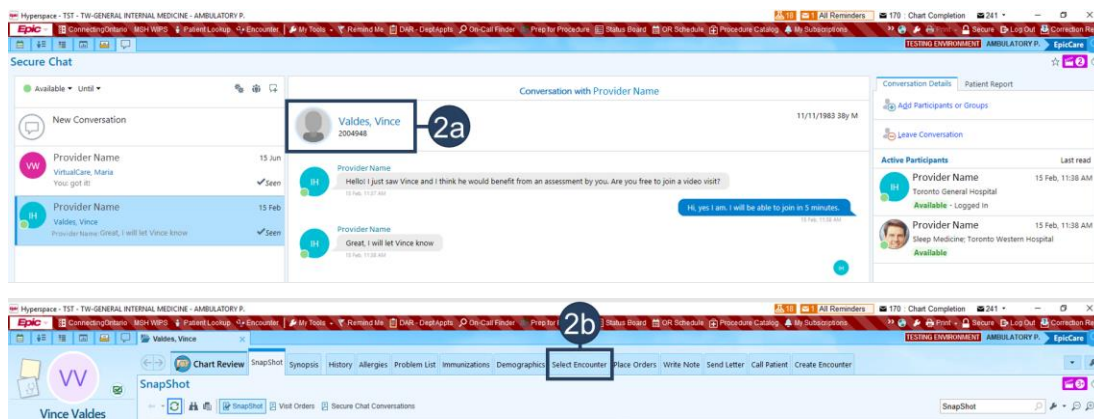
Hyperspace - TST - TW-GENERAL INTERNAL MEDICINE - AMBULATORY P.
10 | 1 All Reminders | 170 : Chart Completion | 241
Epic | ConnectingOntario | MSH WIPS | Patient Lookup | Encounter | My Tools | Remind Me | DAR - DeptAppts | On-Call Finder | Prep for Procedure | Status Board | OR Schedule | Procedure Catalog | My Subscriptions
Print | Secure | Log Out | Correction Re
TESTING ENVIRONMENT | AMBULATORY P. | EpicCare

Secure Chat

Available ▾ Until ▾

New Conversation

VW Provider Name 15 Jun
VirtualCare, Maria
You got it! ✔Seen

IH Provider Name 15 Feb
Valdes, Vince
Provider Name: Great, I will let Vince know ✔Seen

Conversation with Provider Name

Valdes, Vince
2004948

2a

11/11/1983 38y M

IH Provider Name
Hello! I just saw Vince and I think he would benefit from an assessment by you. Are you free to join a video visit?
15 Feb, 11:37 AM

Hi, yes I am. I will be able to join in 5 minutes.
15 Feb, 11:38 AM

IH Provider Name
Great, I will let Vince know
15 Feb, 11:38 AM

IH

Conversation Details | Patient Report

Add Participants or Groups

Leave Conversation

Active Participants | Last read

IH Provider Name 15 Feb, 11:38 AM
Toronto General Hospital
Available - Logged In

Provider Name 15 Feb, 11:38 AM
Sleep Medicine; Toronto Western Hospital
Available

Hyperspace - TST - TW-GENERAL INTERNAL MEDICINE - AMBULATORY P.
10 | 1 All Reminders | 170 : Chart Completion | 241
Epic | ConnectingOntario | MSH WIPS | Patient Lookup | Encounter | My Tools | Remind Me | DAR - DeptAppts | On-Call Finder | Prep for Pr | Status Board | OR Schedule | Procedure Catalog | My Subscriptions
Print | Secure | Log Out | Correction Re
TESTING ENVIRONMENT | AMBULATORY P. | EpicCare

Valdes, Vince

2b

VV

Vince Valdes

Chart Review | SnapShot | Synopsis | History | Allergies | Problem List | Immunizations | Demographics | Select Encounter | Place Orders | Write Note | Send Letter | Call Patient | Create Encounter

SnapShot

SnapShot | Visit Orders | Secure Chat Conversations

SnapShot